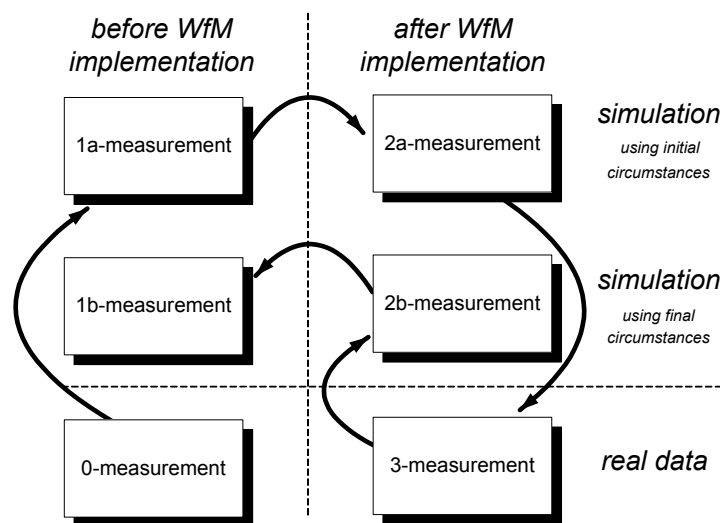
before WfM implementation

after WfM implementation

1a-measurement

2a-measurement

simulation
using initial circumstances

1b-measurement

2b-measurement

simulation
using final circumstances

0-measurement

3-measurement

real data